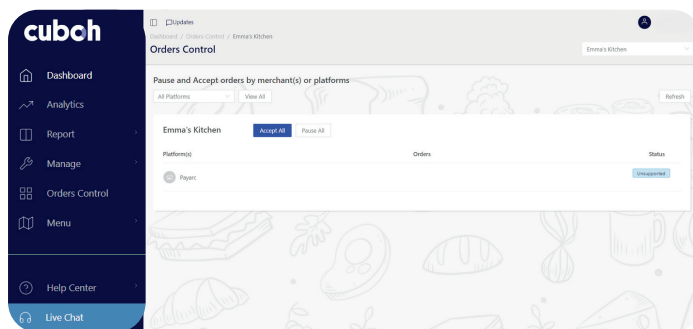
cuboh

Dashboard
Analytics
Report
Manage
Orders Control
Menu

Help Center
Live Chat

Updates

Dashboard / Orders Control / Emma's Kitchen
Orders Control

Emma's Kitchen

Pause and Accept orders by merchant(s) or platforms
All Platforms
View All
Refresh

Emma's Kitchen
Accept All
Pause All

| Platform(s) | Orders | Status |
|---|---|---|
| Payarc | | Unsupported |